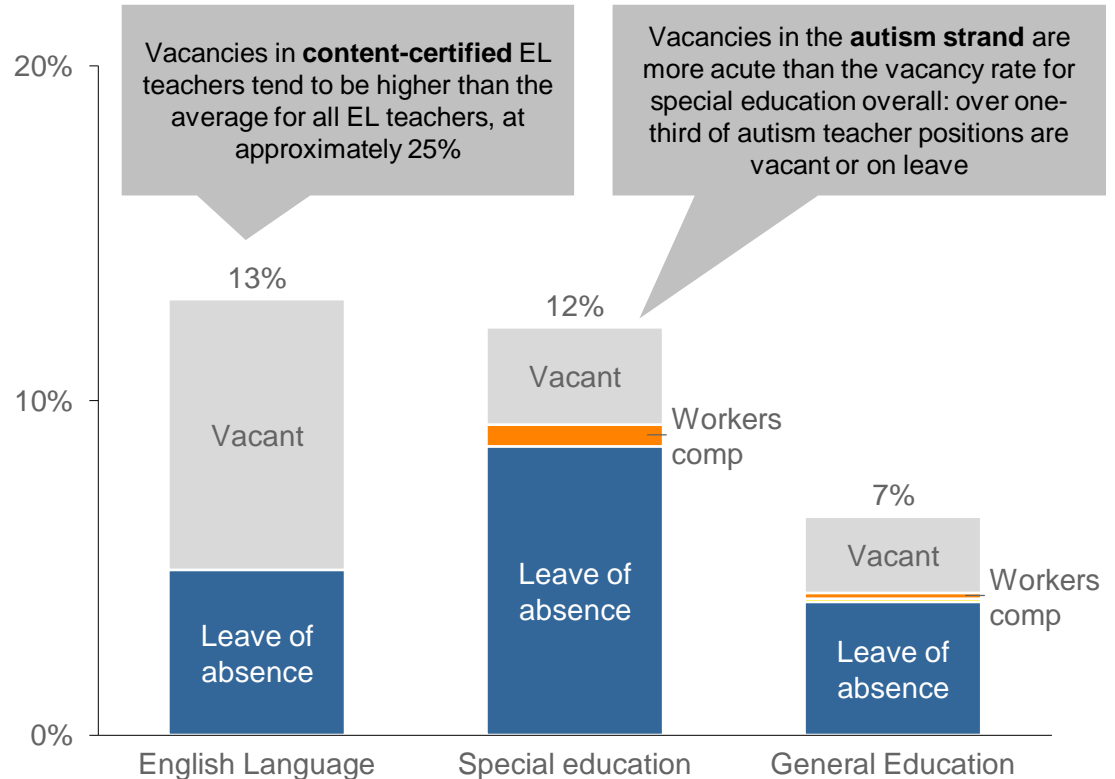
Vacancies in **content-certified** EL teachers tend to be higher than the average for all EL teachers, at approximately 25%

Vacancies in the **autism strand** are more acute than the vacancy rate for special education overall: over one-third of autism teacher positions are vacant or on leave

20%

10%

0%

13%

Vacant

Leave of absence

12%

Vacant

Workers comp

Leave of absence

7%

Vacant

Workers comp

Leave of absence

English Language

Special education

General Education